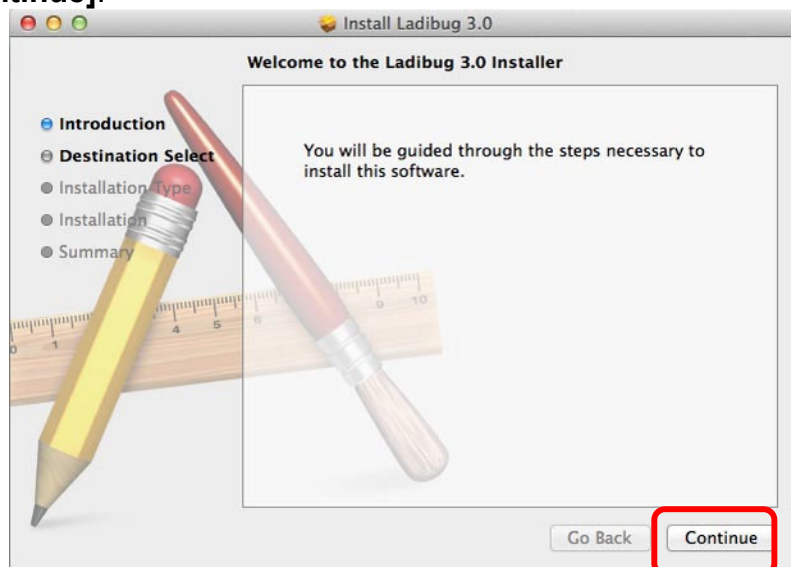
Install Ladibug 3.0

Welcome to the Ladibug 3.0 Installer

Introduction
Destination Select
Installation Type
Installation
Summary

You will be guided through the steps necessary to install this software.

Go Back
Continue